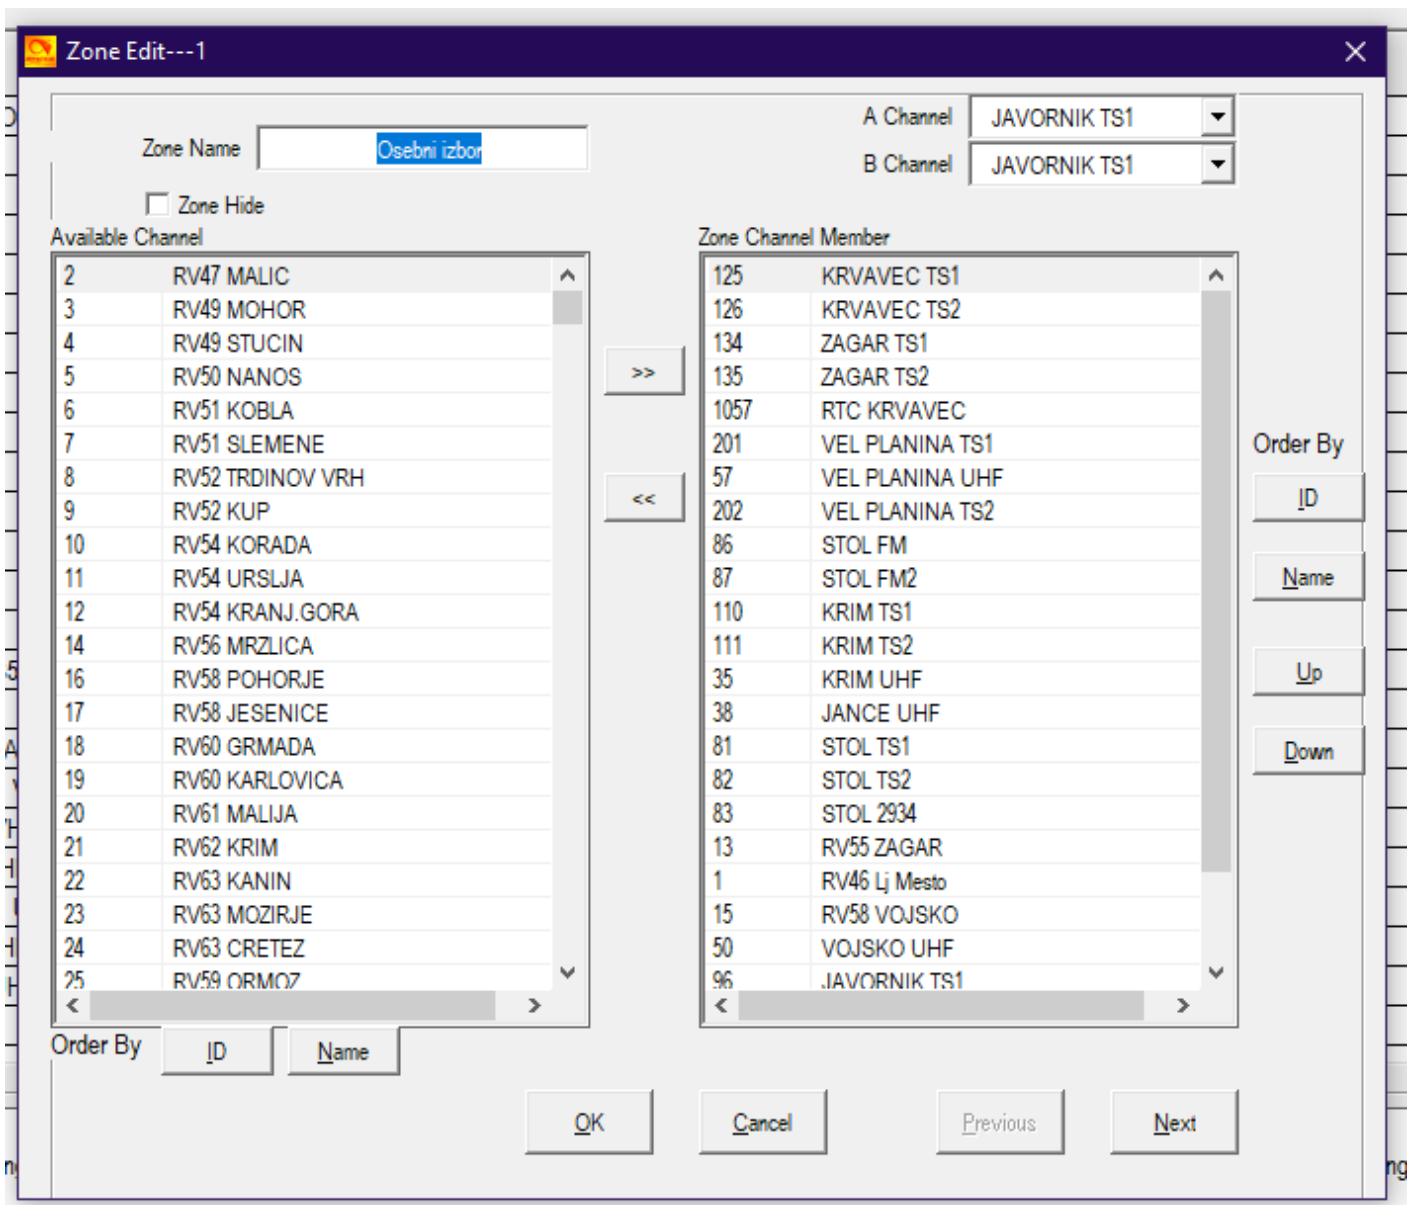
Zone Edit---1

Zone Name Osebni izbor

Zone Hide

A Channel JAVORNIK TS1
B Channel JAVORNIK TS1

Available Channel

| | |
|---|---|
| 2 | RV47 MALIC |
| 3 | RV49 MOHOR |
| 4 | RV49 STUCIN |
| 5 | RV50 NANOS |
| 6 | RV51 KOBLA |
| 7 | RV51 SLEMENE |
| 8 | RV52 TRDINOV VRH |
| 9 | RV52 KUP |
| 10 | RV54 KORADA |
| 11 | RV54 URSLJA |
| 12 | RV54 KRANJ.GORA |
| 14 | RV56 MRZLICA |
| 16 | RV58 POHORJE |
| 17 | RV58 JESENICE |
| 18 | RV60 GRMADA |
| 19 | RV60 KARLOVICA |
| 20 | RV61 MALIJA |
| 21 | RV62 KRIM |
| 22 | RV63 KANIN |
| 23 | RV63 MOZIRJE |
| 24 | RV63 CRETEZ |
| 25 | RV59 ORMOZ |

Zone Channel Member

| | |
|---|---|
| 125 | KRVAVEC TS1 |
| 126 | KRVAVEC TS2 |
| 134 | ZAGAR TS1 |
| 135 | ZAGAR TS2 |
| 1057 | RTC KRVAVEC |
| 201 | VEL PLANINA TS1 |
| 57 | VEL PLANINA UHF |
| 202 | VEL PLANINA TS2 |
| 86 | STOL FM |
| 87 | STOL FM2 |
| 110 | KRIM TS1 |
| 111 | KRIM TS2 |
| 35 | KRIM UHF |
| 38 | JANCE UHF |
| 81 | STOL TS1 |
| 82 | STOL TS2 |
| 83 | STOL 2934 |
| 13 | RV55 ZAGAR |
| 1 | RV46 Lj Mesto |
| 15 | RV58 VOJSKO |
| 50 | VOJSKO UHF |
| 96 | JAVORNIK TS1 |

>>
<<

Order By
ID
Name
Up
Down

Order By ID Name

OK Cancel Previous Next